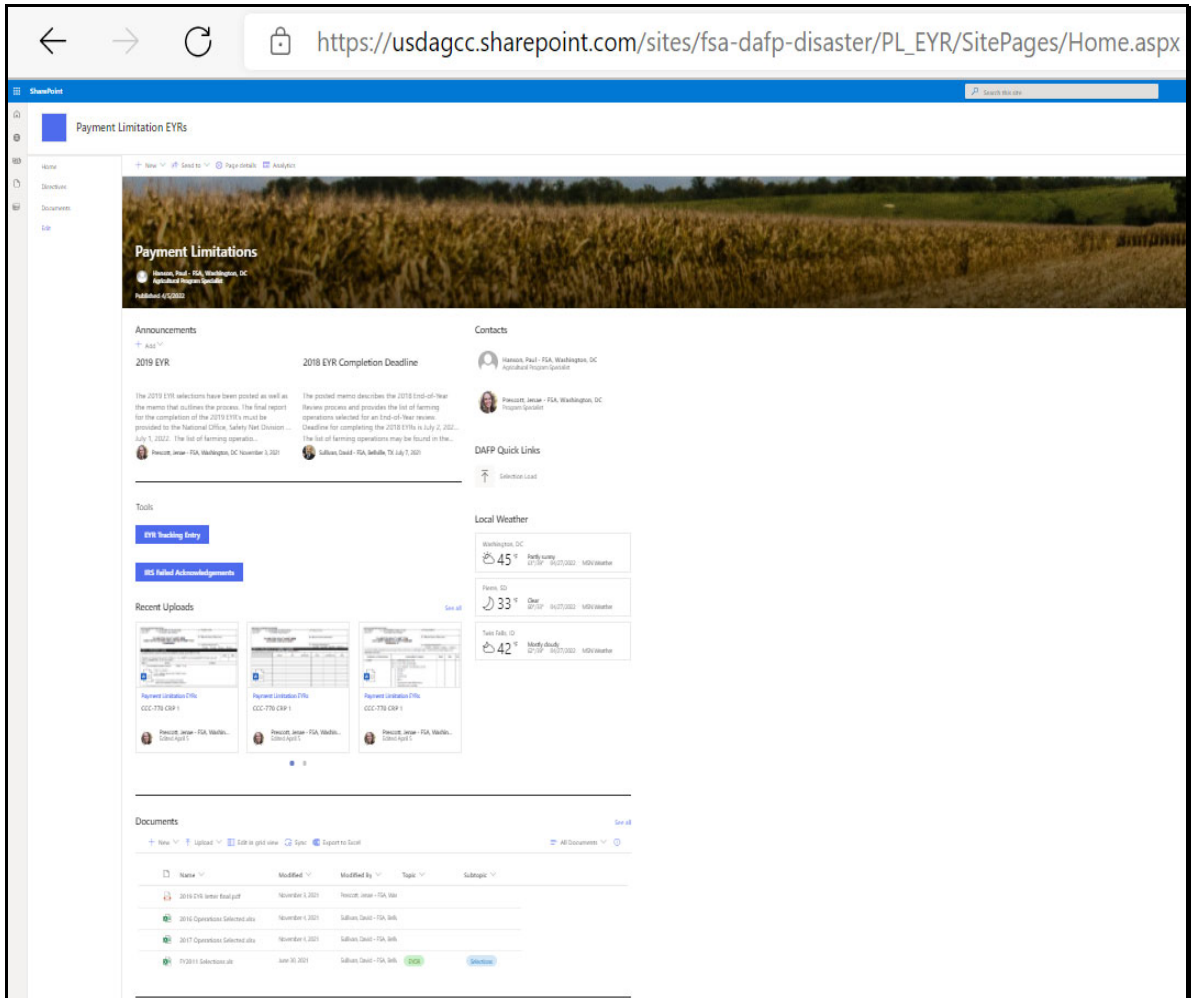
https://usdagcc.sharepoint.com/sites/fsa-dafp-disaster/PL_EYR/SitePages/Home.aspx

SharePoint

Search this site

Payment Limitation EYRs

Home
Directions
Documents
Edit

+ New ∨ Send to ∨ Page details Analytics

Payment Limitations

Hanson, Paul - FSA, Washington, DC
Agricultural Program Specialist

Published 4/5/2022

Announcements

+ Add ∨

2019 EYR

The 2019 EYR selections have been posted as well as the memo that outlines the process. The final report for the completion of the 2019 EYR's must be provided to the National Office, Safety Net Division ... July 1, 2022. The list of farming operatio...

Prescott, Jesse - FSA, Washington, DC November 3, 2021

2018 EYR Completion Deadline

The posted memo describes the 2018 End-of-Year Review process and provides the list of farming operations selected for an End-of-Year review. Deadline for completing the 2018 EYRs is July 2, 202... The list of farming operations may be found in the...

Sullivan, David - FSA, Bellville, TX July 7, 2021

Contacts

Hanson, Paul - FSA, Washington, DC
Agricultural Program Specialist

Prescott, Jesse - FSA, Washington, DC
Program Specialist

DAFP Quick Links

Selection Load

Tools

EYR Tracking Entry

IRS Failed Acknowledgements

Local Weather

Washington, DC
45 °F Partly sunny 04/07/2022 MSN Weather

Pierre, SD
33 °F Clear 04/07/2022 MSN Weather

Twin Falls, ID
42 °F Mostly cloudy 04/07/2022 MSN Weather

Recent Uploads

See all

Payment Limitation EYRs
CCC-770 CRP 1
Prescott, Jesse - FSA, Washin...
Edited April 5

Payment Limitation EYRs
CCC-770 CRP 1
Prescott, Jesse - FSA, Washin...
Edited April 5

Payment Limitation EYRs
CCC-770 CRP 1
Prescott, Jesse - FSA, Washin...
Edited April 5

Documents

See all

+ New ∨ Upload ∨ Edit in grid view Sync Export to Excel

All Documents ∨

| Name | Modified | Modified By | Topic | Subtopic |
|---|---|---|---|---|
| 2016 EYR letter final.pdf | November 3, 2021 | Prescott, Jesse - FSA, Was | | |
| 2016 Operations Selected.xlsx | November 4, 2021 | Sullivan, David - FSA, Bells | | |
| 2017 Operations Selected.xlsx | November 4, 2021 | Sullivan, David - FSA, Bells | | |
| FY2011 Selections.xls | June 30, 2021 | Sullivan, David - FSA, Bells | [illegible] | Selections |